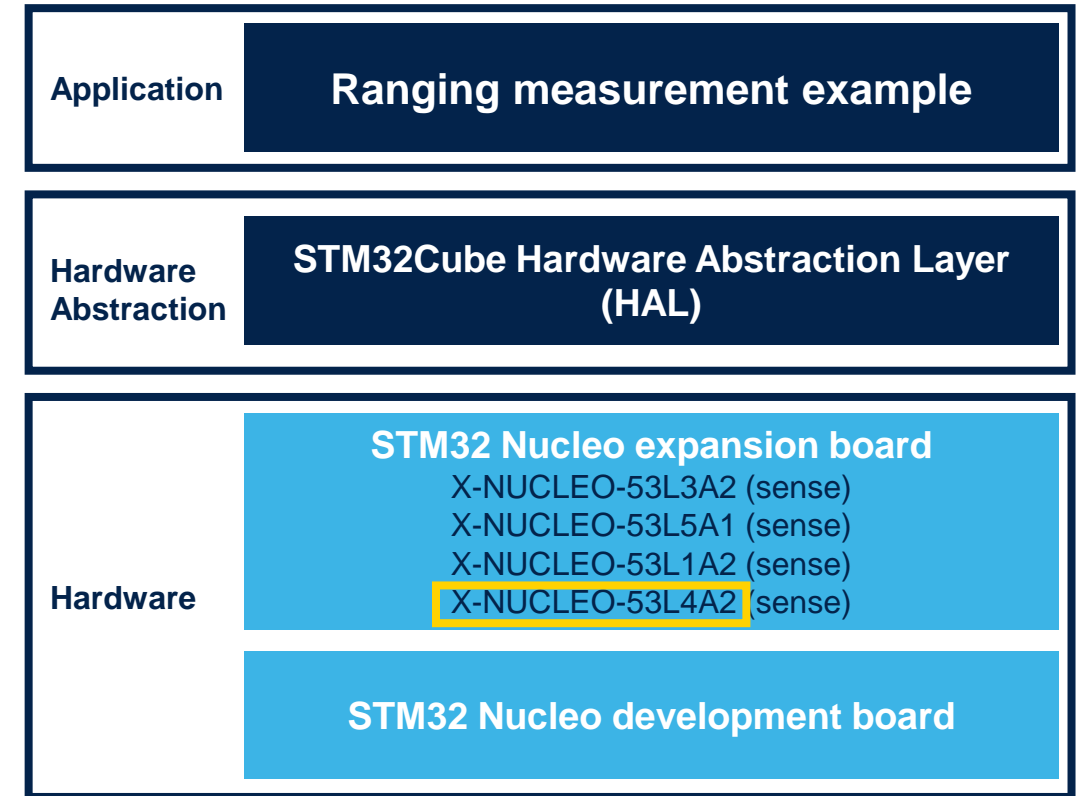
Application

Ranging measurement example

Hardware Abstraction

STM32Cube Hardware Abstraction Layer (HAL)

Hardware

STM32 Nucleo expansion board
X-NUCLEO-53L3A2 (sense)
X-NUCLEO-53L5A1 (sense)
X-NUCLEO-53L1A2 (sense)
X-NUCLEO-53L4A2 (sense)

STM32 Nucleo development board